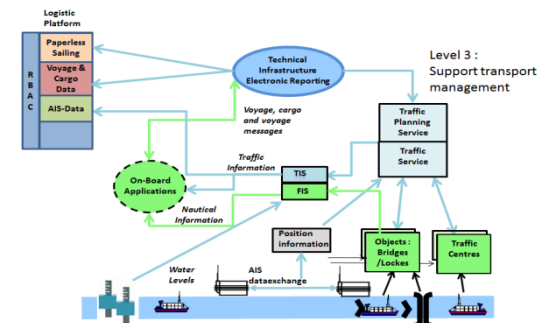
Logistic Platform

R B A C

Paperless Sailing

Voyage & Cargo Data

AIS-Data

Technical Infrastructure Electronic Reporting

Level 3 : Support transport management

Voyage, cargo and voyage messages

Traffic Planning Service

Traffic Service

On-Board Applications

Traffic Information

TIS

FIS

Nautical Information

Position information

Objects : Bridges /Lockes

Traffic Centres

Water Levels

AIS dataexchange